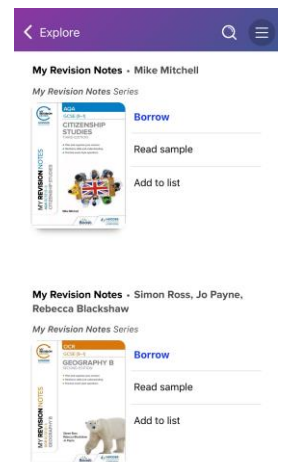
Explore

My Revision Notes · Mike Mitchell

My Revision Notes Series

AQA
GCSE (9–1)
CITIZENSHIP STUDIES
THIRD EDITION

MY REVISION NOTES

Borrow

Read sample

Add to list

My Revision Notes · Simon Ross, Jo Payne, Rebecca Blackshaw

My Revision Notes Series

OCR
GCSE (9–1)
GEOGRAPHY B
SECOND EDITION

MY REVISION NOTES

Borrow

Read sample

Add to list